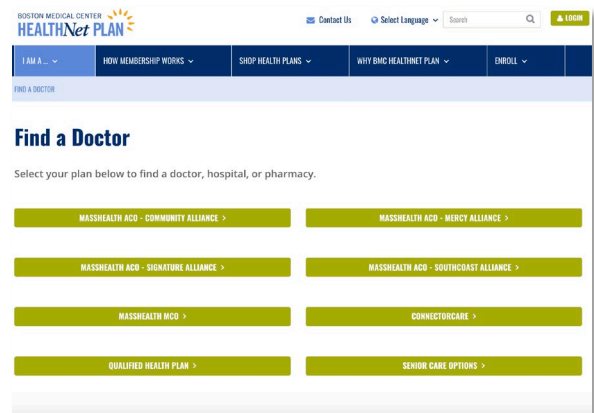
BOSTON MEDICAL CENTER
HEALTHNet PLAN

Contact Us   Select Language   Search   LOGIN

I AM A...   HOW MEMBERSHIP WORKS   SHOP HEALTH PLANS   WHY BMC HEALTHNET PLAN   ENROLL

FIND A DOCTOR

Find a Doctor

Select your plan below to find a doctor, hospital, or pharmacy.

MASSHEALTH ACO - COMMUNITY ALLIANCE >

MASSHEALTH ACO - MERCY ALLIANCE >

MASSHEALTH ACO - SIGNATURE ALLIANCE >

MASSHEALTH ACO - SOUTHCOAST ALLIANCE >

MASSHEALTH MCO >

CONNECTORCARE >

QUALIFIED HEALTH PLAN >

SENIOR CARE OPTIONS >